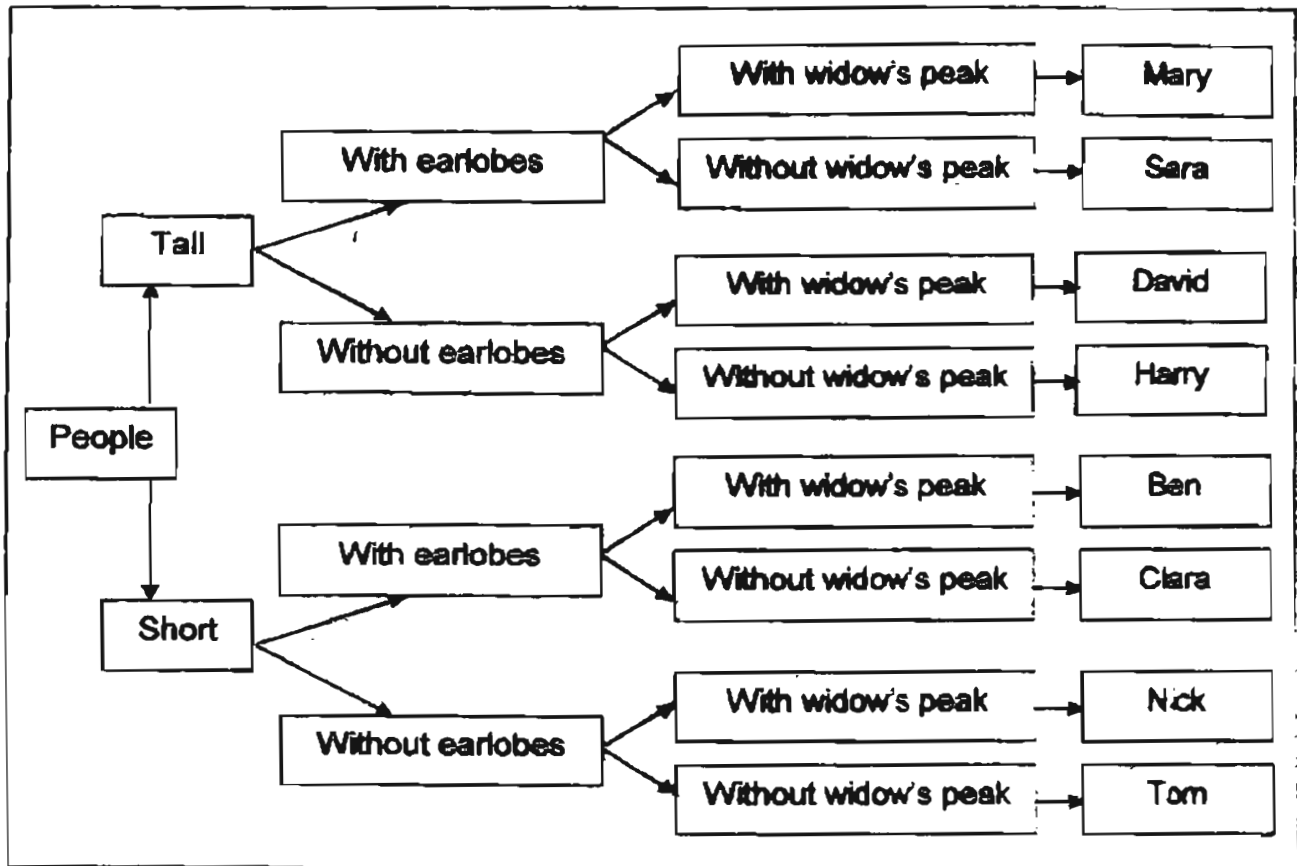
People

Tall

With earlobes

With widow's peak

Mary

Without widow's peak

Sara

Without earlobes

With widow's peak

David

Without widow's peak

Harry

Short

With earlobes

With widow's peak

Ben

Without widow's peak

Clara

Without earlobes

With widow's peak

Nick

Without widow's peak

Tom